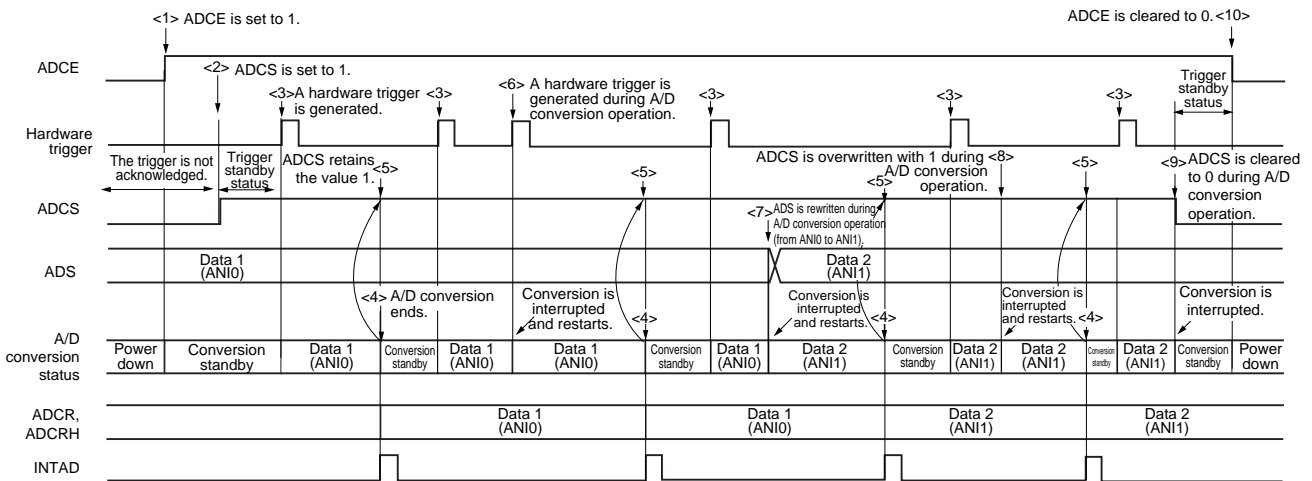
<1> ADCE is set to 1.

ADCE is cleared to 0. <10>

ADCE

<2> ADCS is set to 1.

<3> A hardware trigger is generated.

<3>

<6> A hardware trigger is generated during A/D conversion operation.

<3>

<3>

<3>

Trigger standby status

Hardware trigger

The trigger is not acknowledged.

Trigger standby status

ADCS retains the value 1.

<5>

<5>

ADCS is overwritten with 1 during A/D conversion operation.

<8>

<5>

<5>

<9> ADCS is cleared to 0 during A/D conversion operation.

ADCS

<7> ADS is rewritten during A/D conversion operation (from ANI0 to ANI1).

ADS

Data 1 (ANI0)

Data 2 (ANI1)

<4> A/D conversion ends.

Conversion is interrupted and restarts.

<4>

Conversion is interrupted and restarts.

<4>

Conversion is interrupted and restarts.

<4>

Conversion is interrupted.

A/D conversion status

| Power down | Conversion standby | Data 1 (ANI0) | Conversion standby | Data 1 (ANI0) | Data 1 (ANI0) | Conversion standby | Data 1 (ANI0) | Data 2 (ANI1) | Conversion standby | Data 2 (ANI1) | Data 2 (ANI1) | Conversion standby | Data 2 (ANI1) | Conversion standby | Power down |
|---|---|---|---|---|---|---|---|---|---|---|---|---|---|---|---|

ADCR, ADCRH

Data 1 (ANI0)

Data 1 (ANI0)

Data 2 (ANI1)

Data 2 (ANI1)

INTAD